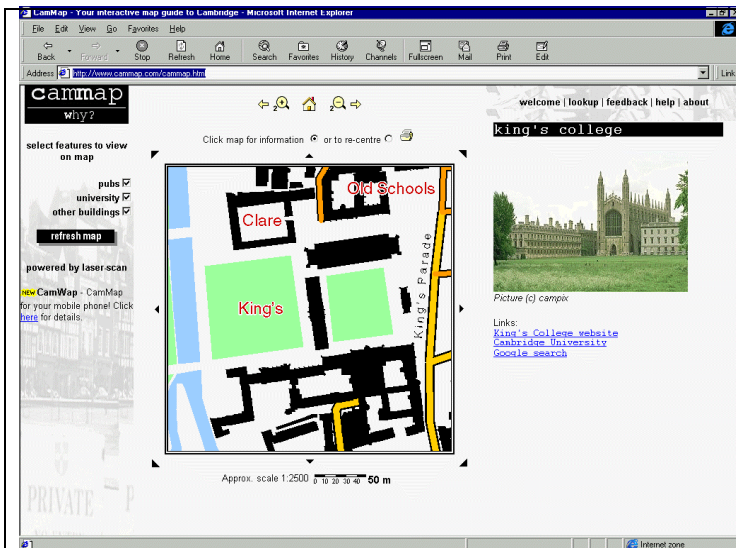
CamMap - Your interactive map guide to Cambridge - Microsoft Internet Explorer

File Edit View Go Favorites Help

Back Forward Stop Refresh Home Search Favorites History Channels Fullscreen Mail Print Edit

Address http://www.cammap.com/cammap.htm Links

cammap
why?

select features to view on map

pubs
university
other buildings

refresh map

powered by laser scan

NEW CamWap - CamMap for your mobile phone! Click here for details.

PRIVATE

Click map for information or to re-centre

Old Schools
Clare
King's
King's Parade

Approx. scale 1:2500 0 10 20 30 40 50 m

welcome | lookup | feedback | help | about

king's college

Picture (c) campix

Links:
King's College website
Cambridge University
Google search

Internet zone